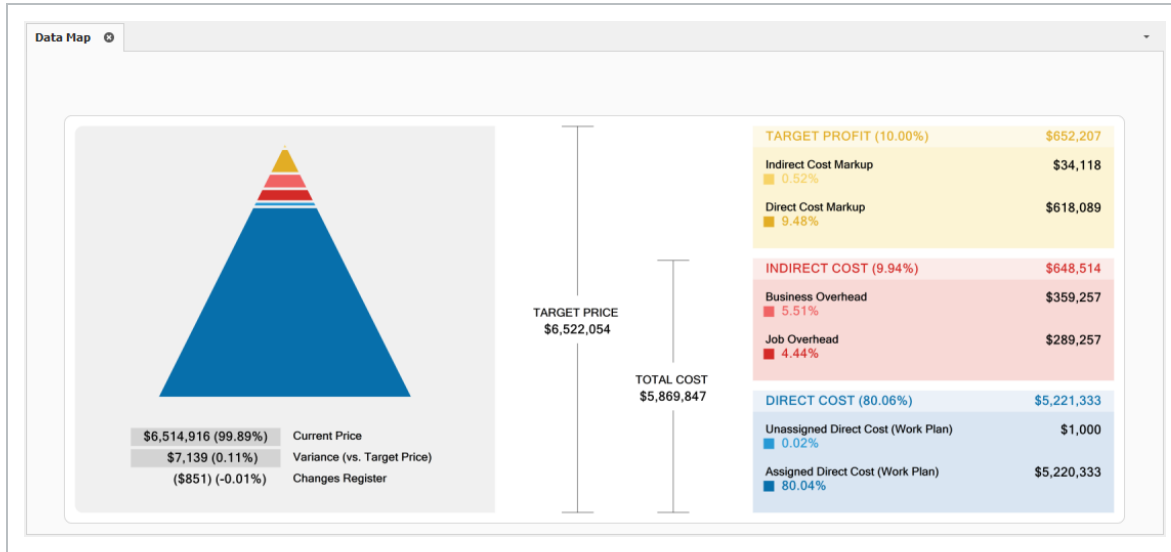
Data Map

$6,514,916 (99.89%) Current Price
$7,139 (0.11%) Variance (vs. Target Price)
($851) (-0.01%) Changes Register

TARGET PRICE
$6,522,054

TOTAL COST
$5,869,847

TARGET PROFIT (10.00%) $652,207
Indirect Cost Markup $34,118
0.52%
Direct Cost Markup $618,089
9.48%

INDIRECT COST (9.94%) $648,514
Business Overhead $359,257
5.51%
Job Overhead $289,257
4.44%

DIRECT COST (80.06%) $5,221,333
Unassigned Direct Cost (Work Plan) $1,000
0.02%
Assigned Direct Cost (Work Plan) $5,220,333
80.04%